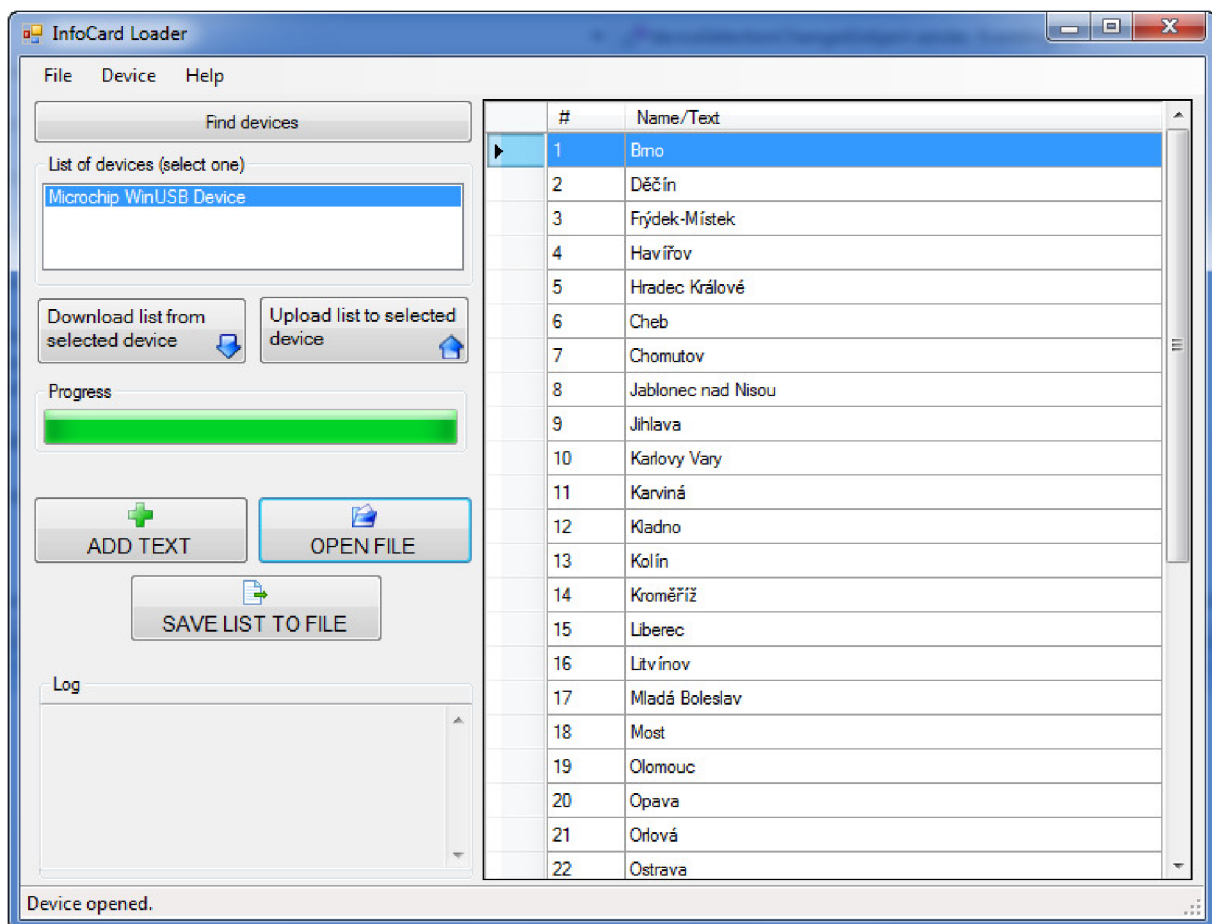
InfoCard Loader

File Device Help

Find devices

List of devices (select one)

Microchip WinUSB Device

Download list from selected device

Upload list to selected device

Progress

ADD TEXT

OPEN FILE

SAVE LIST TO FILE

Log

| # | Name/Text |
|---|---|
| 1 | Brno |
| 2 | Děčín |
| 3 | Frýdek-Místek |
| 4 | Havířov |
| 5 | Hradec Králové |
| 6 | Cheb |
| 7 | Chomutov |
| 8 | Jablonec nad Nisou |
| 9 | Jihlava |
| 10 | Karlovy Vary |
| 11 | Karviná |
| 12 | Kladno |
| 13 | Kolín |
| 14 | Kroměříž |
| 15 | Liberec |
| 16 | Litvínov |
| 17 | Mladá Boleslav |
| 18 | Most |
| 19 | Olomouc |
| 20 | Opava |
| 21 | Orlová |
| 22 | Ostrava |

Device opened.